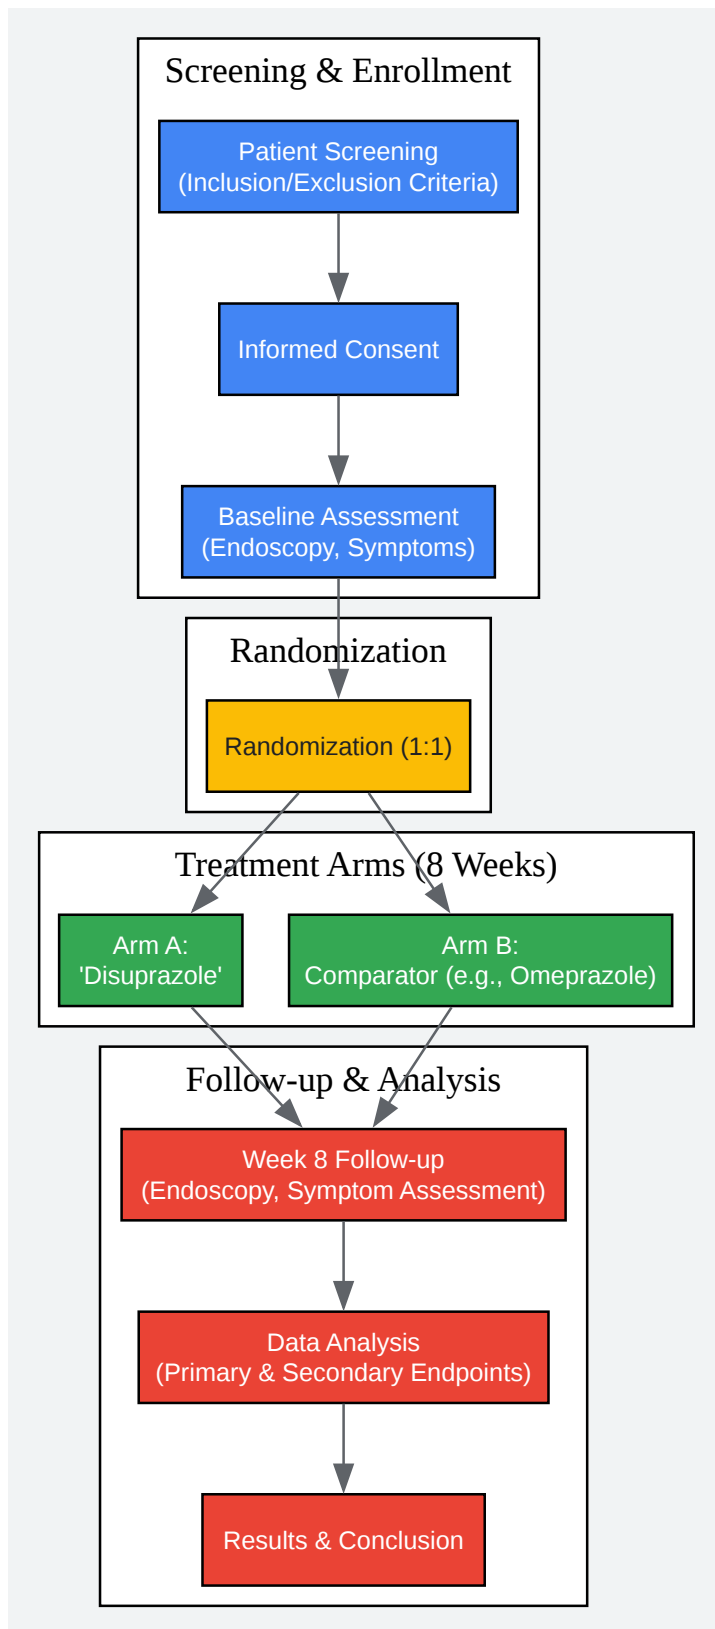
Screening & Enrollment

Patient Screening
(Inclusion/Exclusion Criteria)

Informed Consent

Baseline Assessment
(Endoscopy, Symptoms)

Randomization

Randomization (1:1)

Treatment Arms (8 Weeks)

Arm A:
'Disuprazole'

Arm B:
Comparator (e.g., Omeprazole)

Follow-up & Analysis

Week 8 Follow-up
(Endoscopy, Symptom Assessment)

Data Analysis
(Primary & Secondary Endpoints)

Results & Conclusion